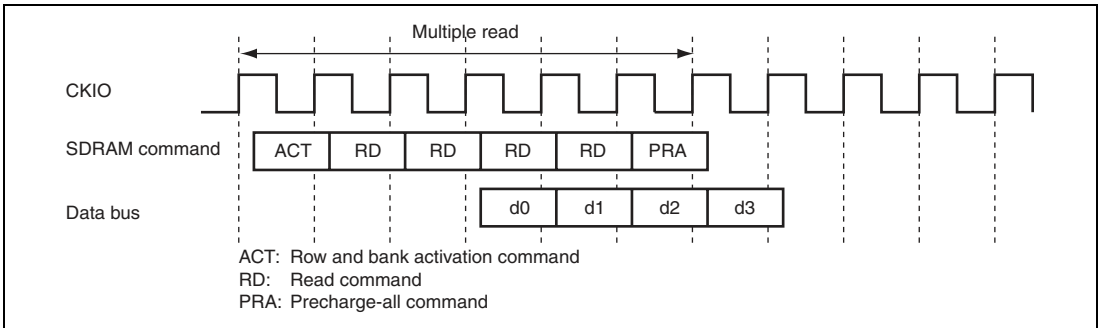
Multiple read

CKIO

SDRAM command

| ACT | RD | RD | RD | RD | PRA |
|---|---|---|---|---|---|

Data bus

| d0 | d1 | d2 | d3 |
|---|---|---|---|

ACT: Row and bank activation command
RD: Read command
PRA: Precharge-all command